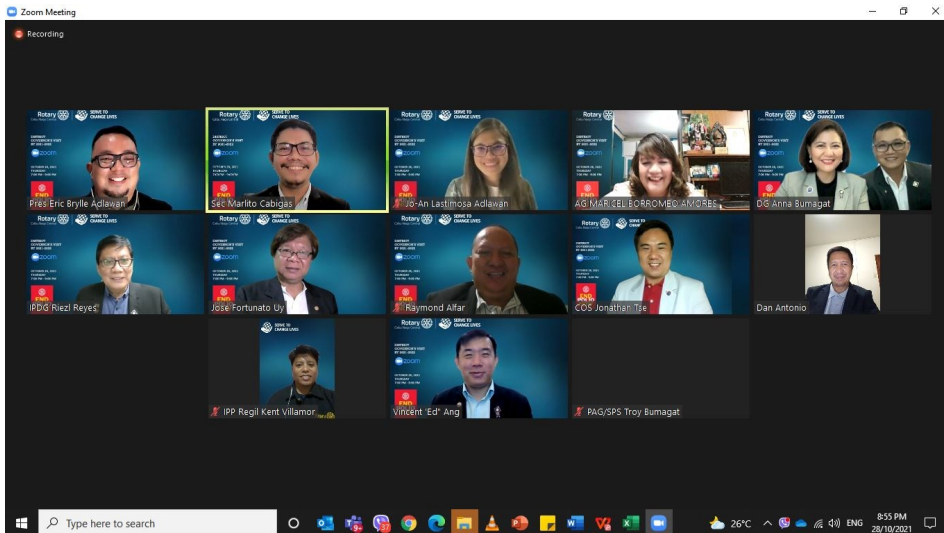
Zoom Meeting

Recording

Rotary SERVE TO CHANGE LIVES

Pres Eric Brylle Adlawan

Sec Marlito Cabigas

Jo-An Lastimosa Adlawan

AG MARICEL BORROMEO AMORES

DG Anna Bumagat

IPDG Riezl Reyes

Jose Fortunato Uy

Raymond Alfar

COS Jonathan Tse

Dan Antonio

IPP Regil Kent Villamor

Vincent "Ed" Ang

PAG/SPS Troy Bumagat

Type here to search

26°C ENG 8:55 PM 28/10/2021